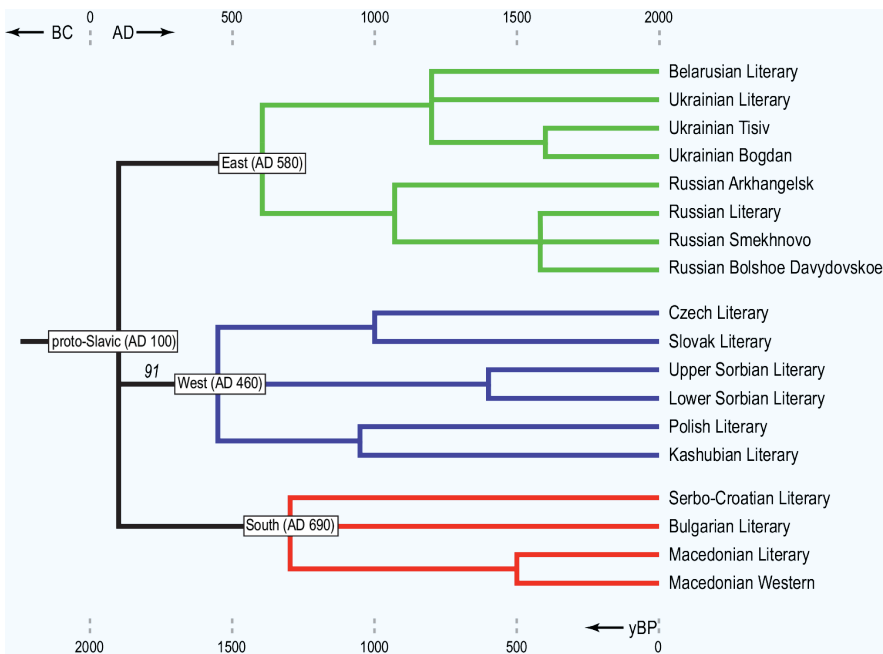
BC 0 AD 500 1000 1500 2000

Belarusian Literary
Ukrainian Literary
Ukrainian Tisiv
Ukrainian Bogdan
Russian Arkhangelsk
Russian Literary
Russian Smekhnovo
Russian Bolshoe Davydovskoe
Czech Literary
Slovak Literary
Upper Sorbian Literary
Lower Sorbian Literary
Polish Literary
Kashubian Literary
Serbo-Croatian Literary
Bulgarian Literary
Macedonian Literary
Macedonian Western

East (AD 580)
proto-Slavic (AD 100)
91
West (AD 460)
South (AD 690)

2000 1500 1000 500 yBP 0